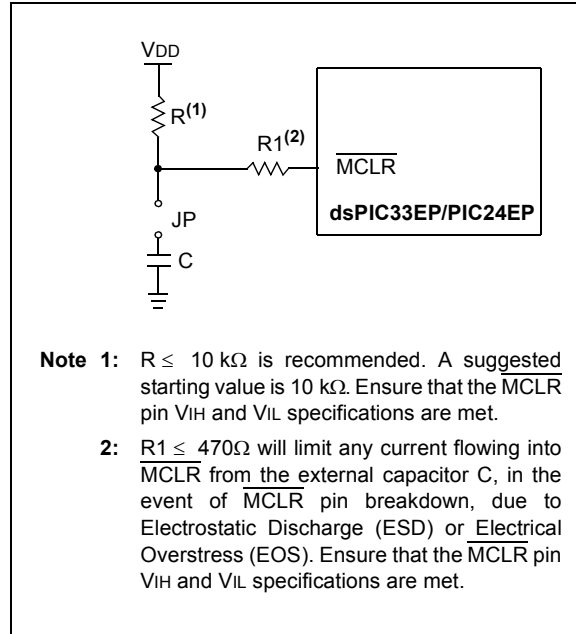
VDD

R$^{(1)}$

R1$^{(2)}$

$\overline{MCLR}$

dsPIC33EP/PIC24EP

JP

C

**Note 1:** R $\leq$ 10 k$\Omega$ is recommended. A suggested starting value is 10 k$\Omega$. Ensure that the $\overline{MCLR}$ pin VIH and VIL specifications are met.

**2:** R1 $\leq$ 470$\Omega$ will limit any current flowing into $\overline{MCLR}$ from the external capacitor C, in the event of $\overline{MCLR}$ pin breakdown, due to Electrostatic Discharge (ESD) or Electrical Overstress (EOS). Ensure that the $\overline{MCLR}$ pin VIH and VIL specifications are met.